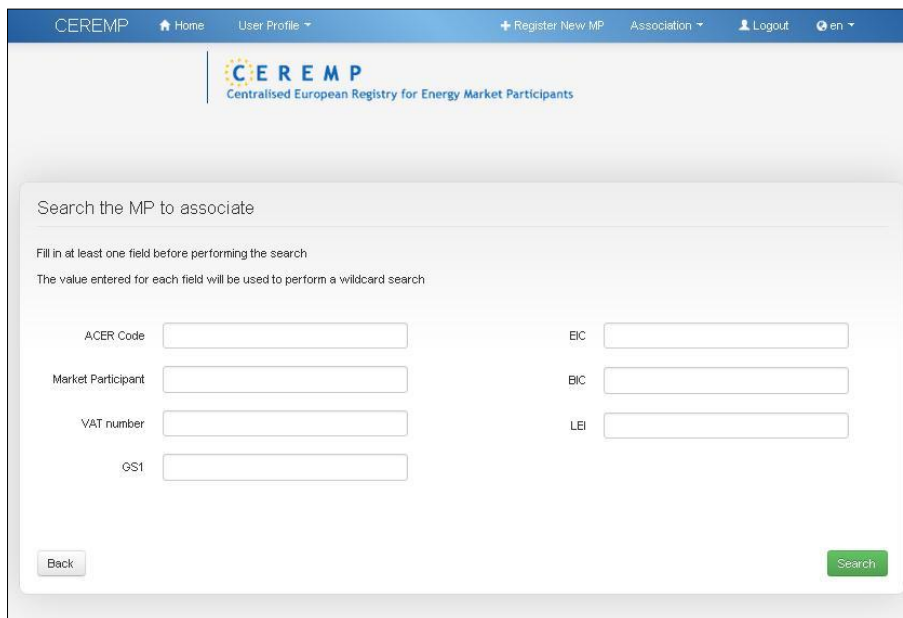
CEREMP Home User Profile Register New MP Association Logout en

CEREMP
Centralised European Registry for Energy Market Participants

Search the MP to associate

Fill in at least one field before performing the search

The value entered for each field will be used to perform a wildcard search

ACER Code

Market Participant

VAT number

GS1

EIC

BIC

LEI

Back

Search